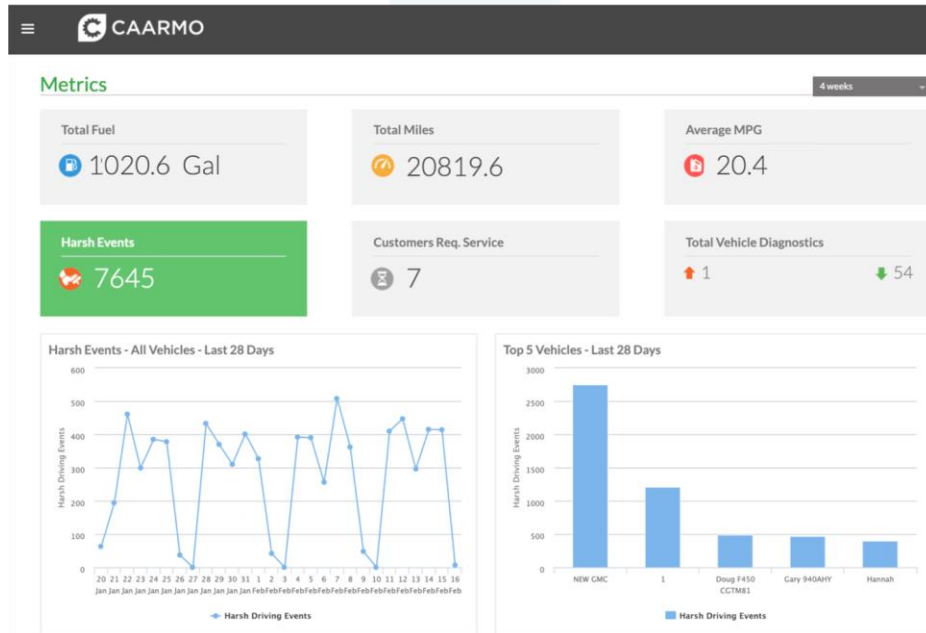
CAARMO

Metrics

4 weeks

Total Fuel
1020.6 Gal

Total Miles
20819.6

Average MPG
20.4

Harsh Events
7645

Customers Req. Service
7

Total Vehicle Diagnostics
1
54

Harsh Events - All Vehicles - Last 28 Days

600
500
400
300
200
100
0

Harsh Driving Events

20 Jan 21 Jan 22 Jan 23 Jan 24 Jan 25 Jan 26 Jan 27 Jan 28 Jan 29 Jan 30 Jan 31 Jan 1 Feb 2 Feb 3 Feb 4 Feb 5 Feb 6 Feb 7 Feb 8 Feb 9 Feb 10 Feb 11 Feb 12 Feb 13 Feb 14 Feb 15 Feb 16 Feb

Harsh Driving Events

Top 5 Vehicles - Last 28 Days

3000
2500
2000
1500
1000
500
0

Harsh Driving Events

NEW GMC
1
Doug F450 CGTM81
Gary 940AHY
Hannah

Harsh Driving Events